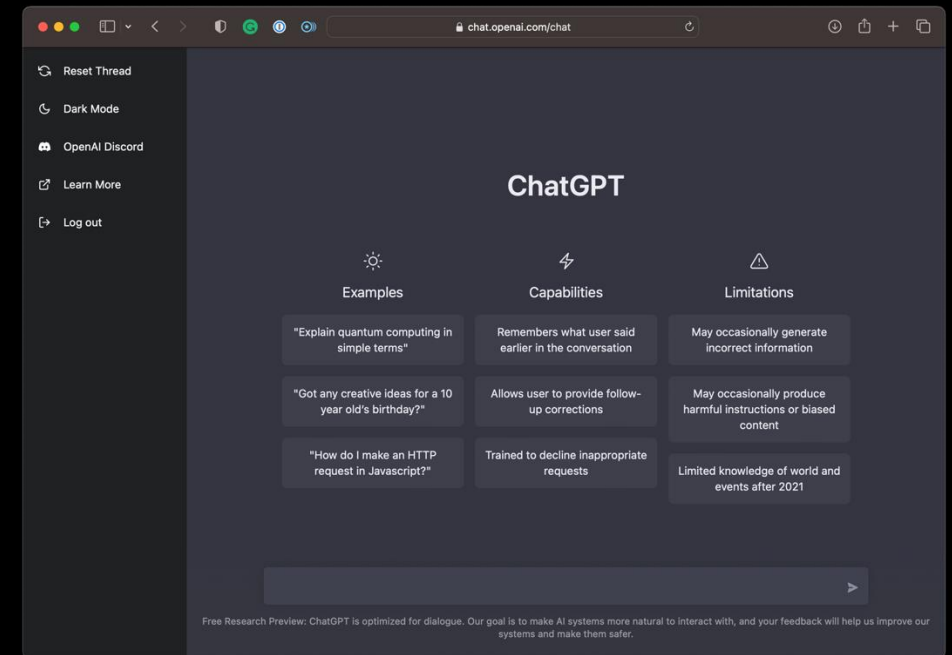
chat.openai.com/chat

Reset Thread

Dark Mode

OpenAI Discord

Learn More

Log out

ChatGPT

Examples

"Explain quantum computing in simple terms"

"Got any creative ideas for a 10 year old's birthday?"

"How do I make an HTTP request in Javascript?"

Capabilities

Remembers what user said earlier in the conversation

Allows user to provide follow-up corrections

Trained to decline inappropriate requests

Limitations

May occasionally generate incorrect information

May occasionally produce harmful instructions or biased content

Limited knowledge of world and events after 2021

Free Research Preview: ChatGPT is optimized for dialogue. Our goal is to make AI systems more natural to interact with, and your feedback will help us improve our systems and make them safer.